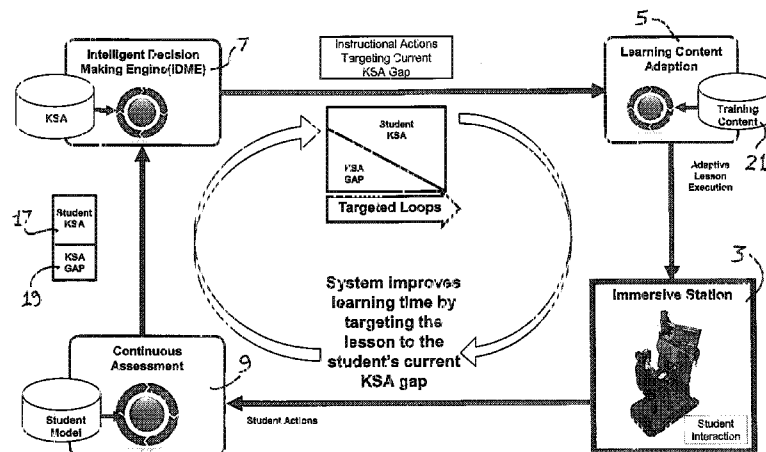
Intelligent Decision Making Engine(IDME)

7

KSA

Instructional Actions Targeting Current KSA Gap

5

Learning Content Adaption

Training Content

21

Adaptive Lesson Execution

Student KSA

KSA GAP

Targeted Loops

17

Student KSA

KSA GAP

19

System improves learning time by targeting the lesson to the student's current KSA gap

3

Immersive Station

Continuous Assessment

9

Student Model

Student Actions

Student Interaction